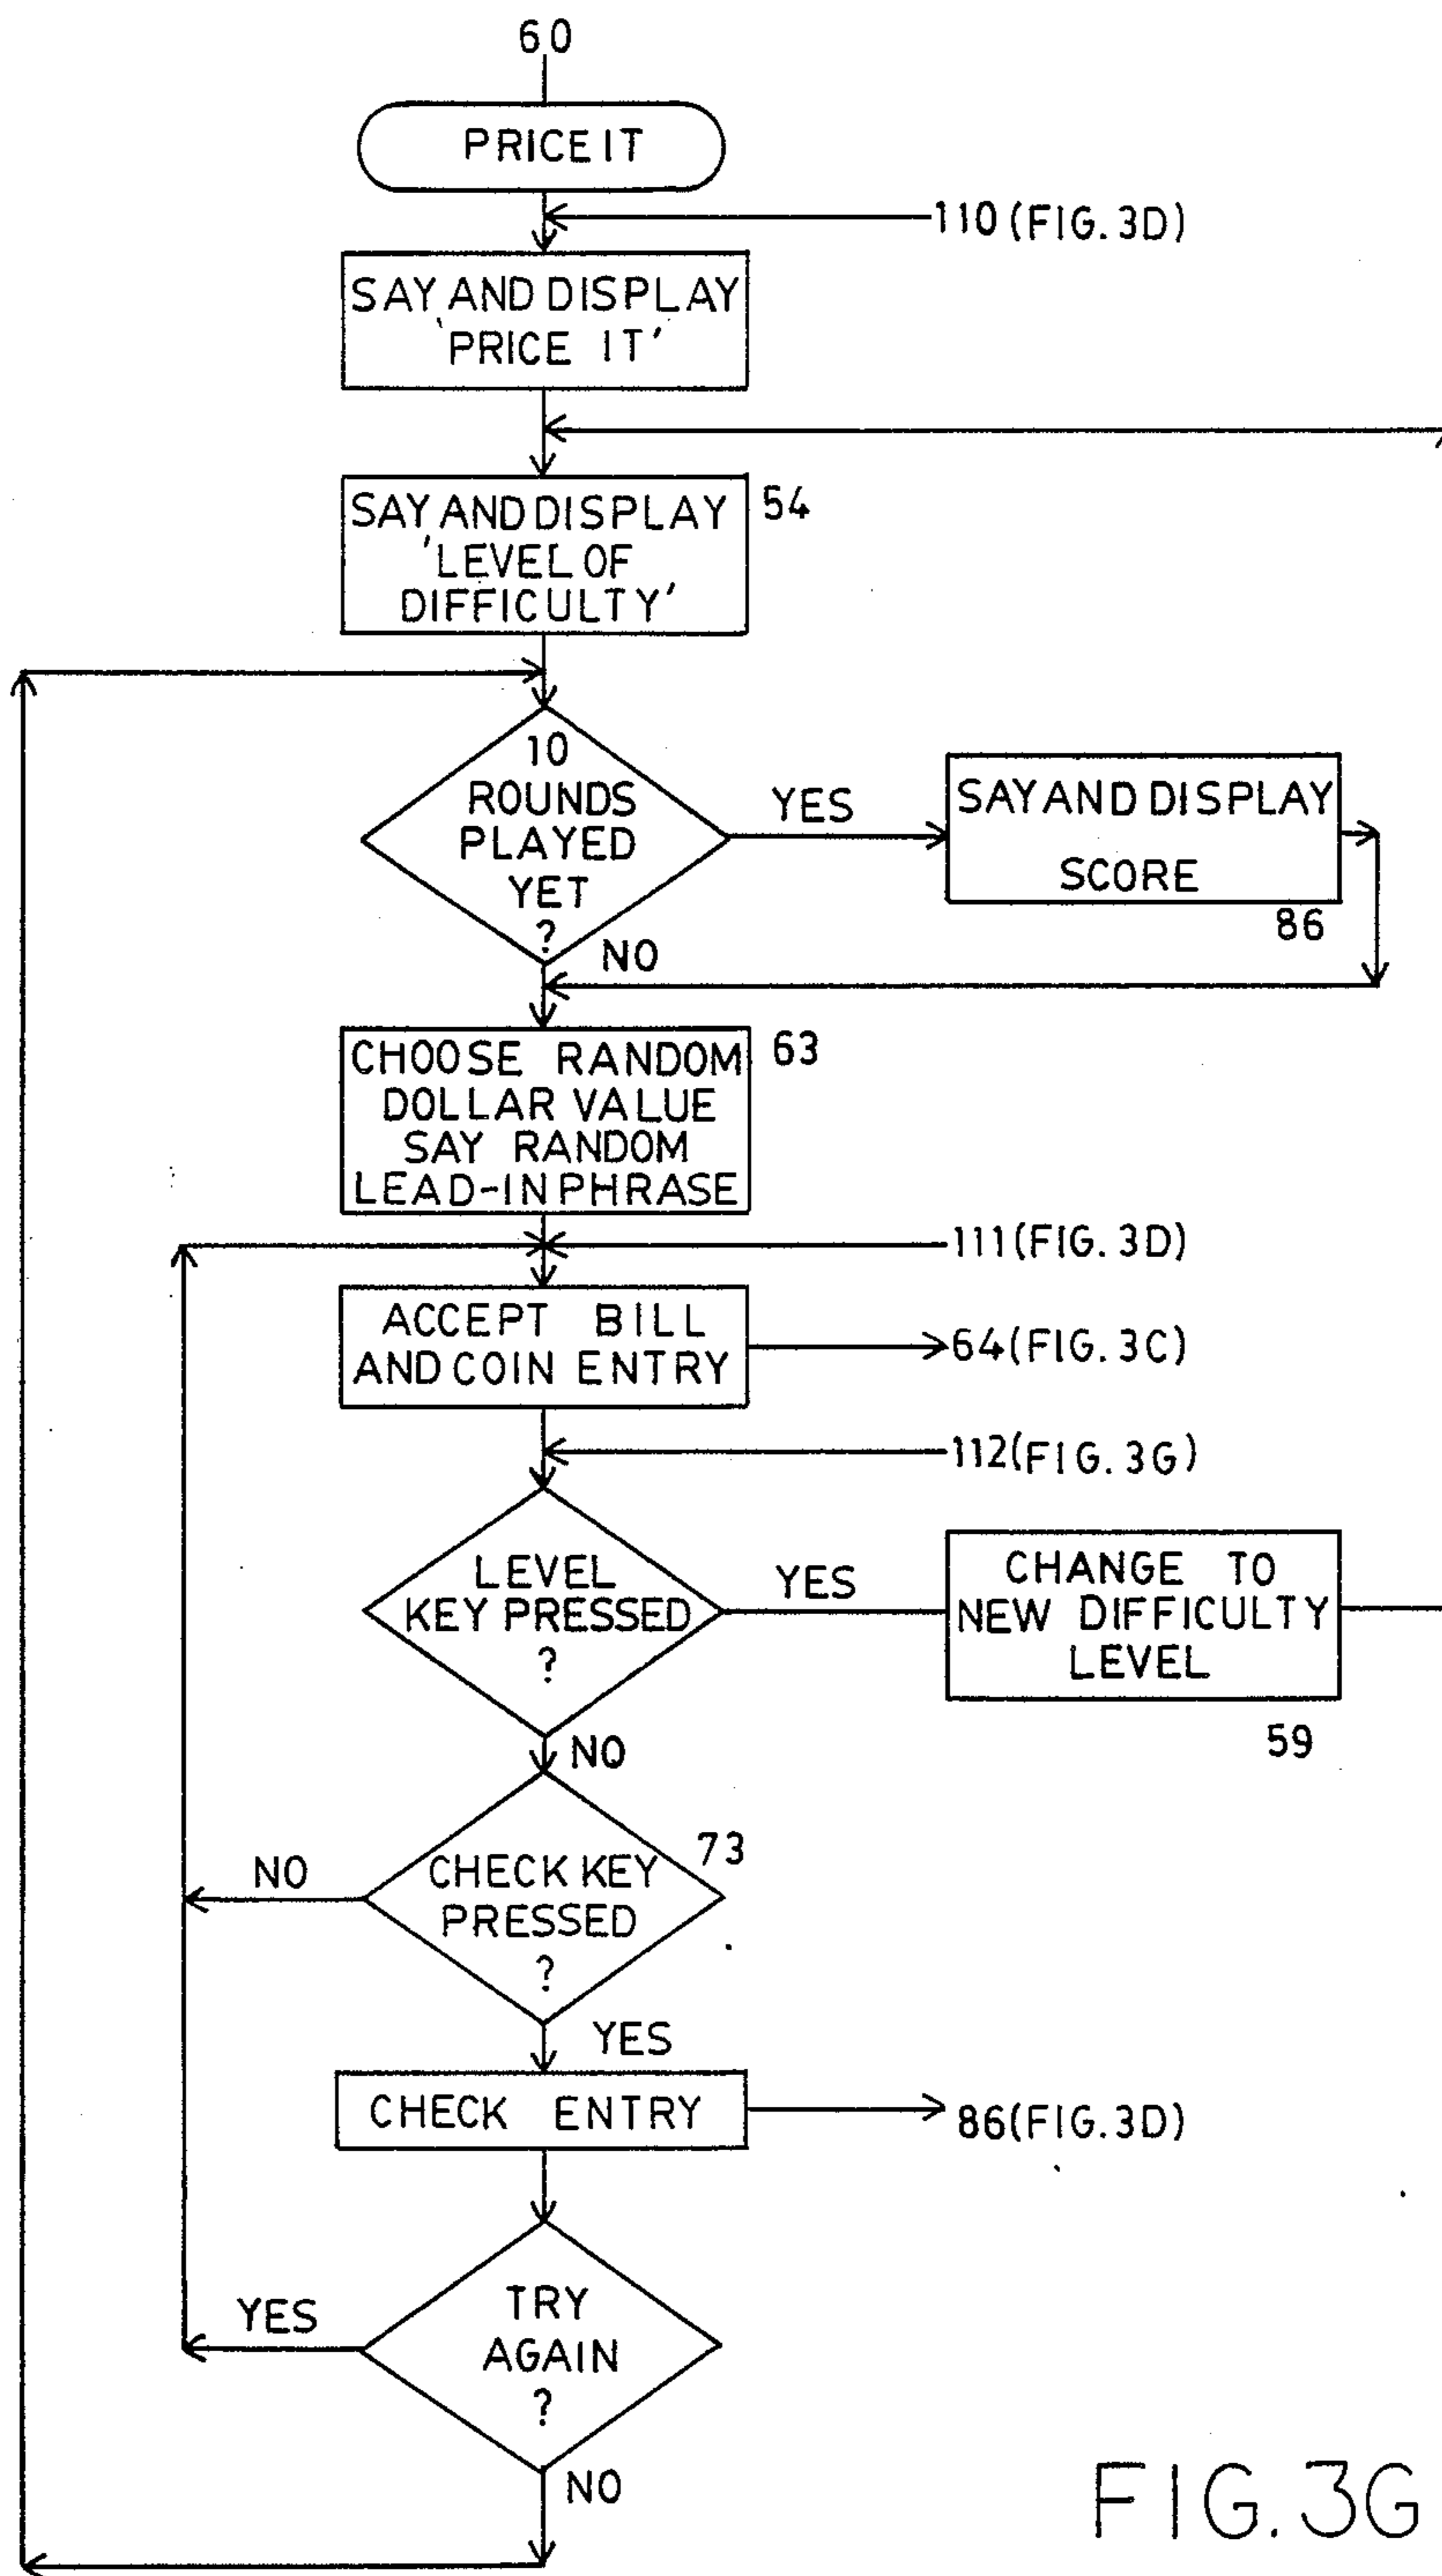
60

PRICE IT

110 (FIG. 3D)

SAY AND DISPLAY 'PRICE IT'

SAY AND DISPLAY 'LEVEL OF DIFFICULTY'

54

10 ROUNDS PLAYED YET ?

YES

SAY AND DISPLAY SCORE

86

NO

CHOOSE RANDOM DOLLAR VALUE SAY RANDOM LEAD-IN PHRASE

63

111 (FIG. 3D)

ACCEPT BILL AND COIN ENTRY

64 (FIG. 3C)

112 (FIG. 3G)

LEVEL KEY PRESSED ?

YES

CHANGE TO NEW DIFFICULTY LEVEL

59

NO

NO

CHECK KEY PRESSED ?

73

YES

CHECK ENTRY

86 (FIG. 3D)

YES

TRY AGAIN ?

NO

FIG. 3G